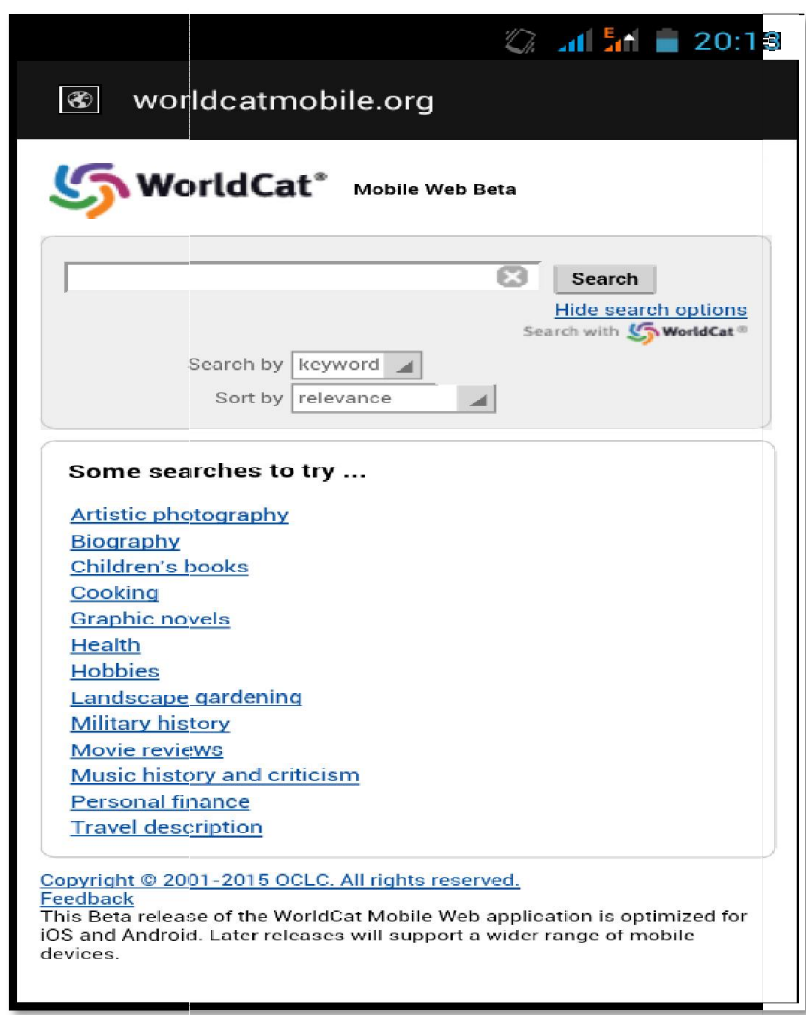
E 20:13

worldcatmobile.org

WorldCat® Mobile Web Beta

Search

Hide search options

Search with WorldCat®

Search by keyword

Sort by relevance

Some searches to try ...

Artistic photography
Biography
Children's books
Cooking
Graphic novels
Health
Hobbies
Landscape gardening
Military history
Movie reviews
Music history and criticism
Personal finance
Travel description

Copyright © 2001-2015 OCLC. All rights reserved.
Feedback
This Beta release of the WorldCat Mobile Web application is optimized for iOS and Android. Later releases will support a wider range of mobile devices.